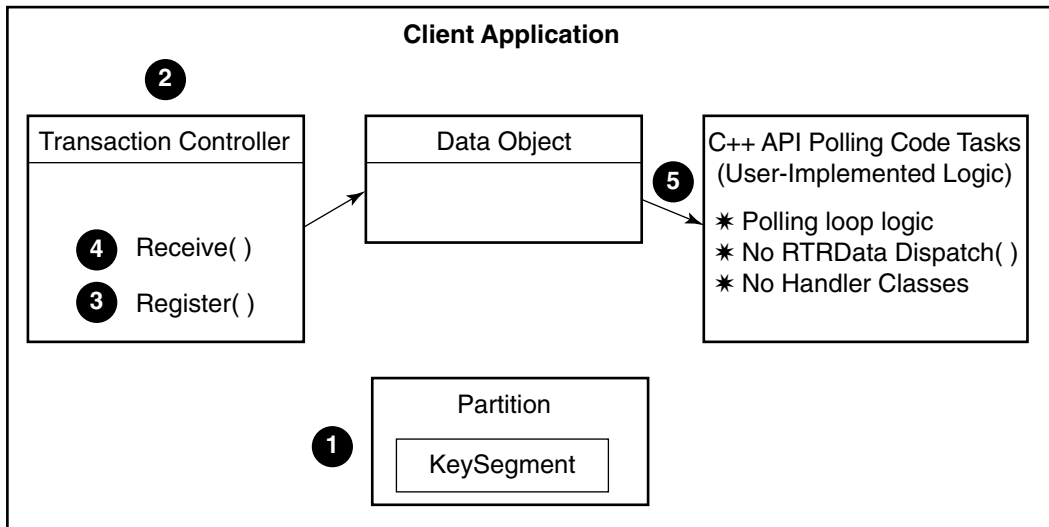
Client Application

2

Transaction Controller

4 Receive( )

3 Register( )

Data Object

5

C++ API Polling Code Tasks (User-Implemented Logic)

✷ Polling loop logic
✷ No RTRData Dispatch( )
✷ No Handler Classes

Partition

1

KeySegment